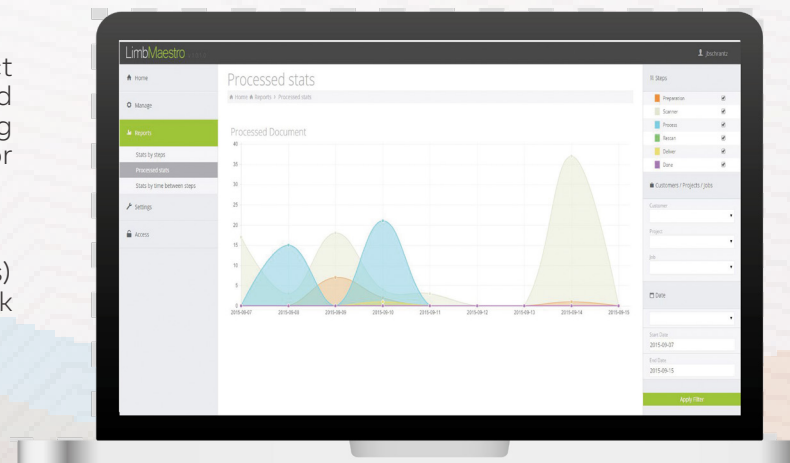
t
d
g
or

s)
k

LimbMaestro

jbschrantz

Home

Manage

Reports

Stats by steps

Processed stats

Stats by time between steps

Settings

Access

Processed stats

Home Reports > Processed stats

Processed Document

40

35

30

25

20

15

10

5

0

2015-09-07

2015-09-08

2015-09-09

2015-09-10

2015-09-11

2015-09-12

2015-09-13

2015-09-14

2015-09-15

Steps

Preparation

Scanner

Process

Parcel

Deliver

Done

Customers / Projects / Jobs

Customer

Project

Job

Date

Start Date

2015-09-07

End Date

2015-09-15

Apply Filter